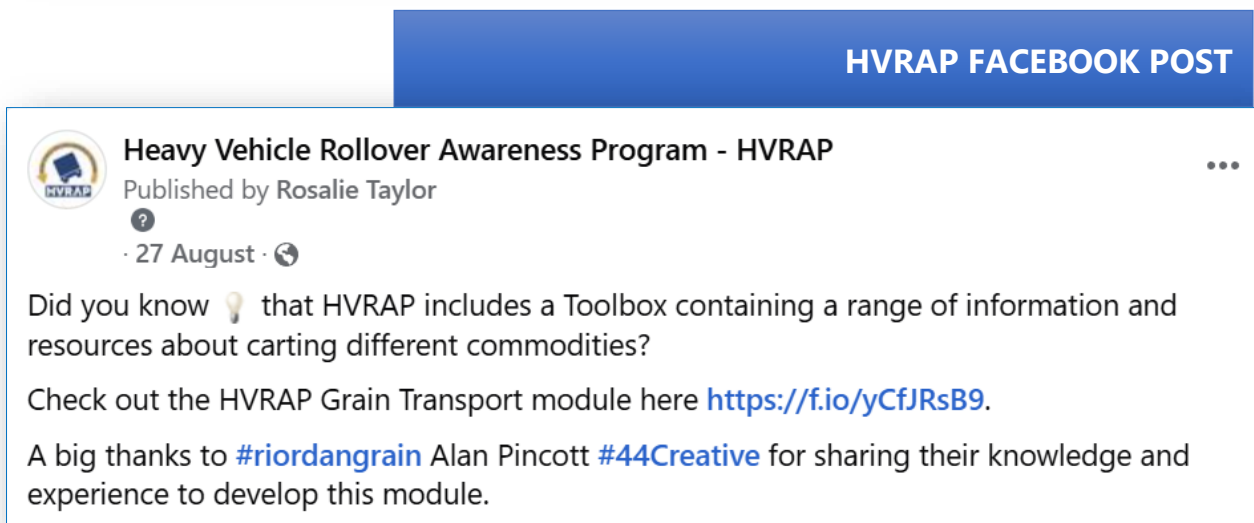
HVRAP FACEBOOK POST

HVRAP

Heavy Vehicle Rollover Awareness Program - HVRAP

Published by Rosalie Taylor

?

· 27 August ·

Did you know that HVRAP includes a Toolbox containing a range of information and resources about carting different commodities?

Check out the HVRAP Grain Transport module here https://f.io/yCfJRsB9.

A big thanks to #riordangrain Alan Pincott #44Creative for sharing their knowledge and experience to develop this module.